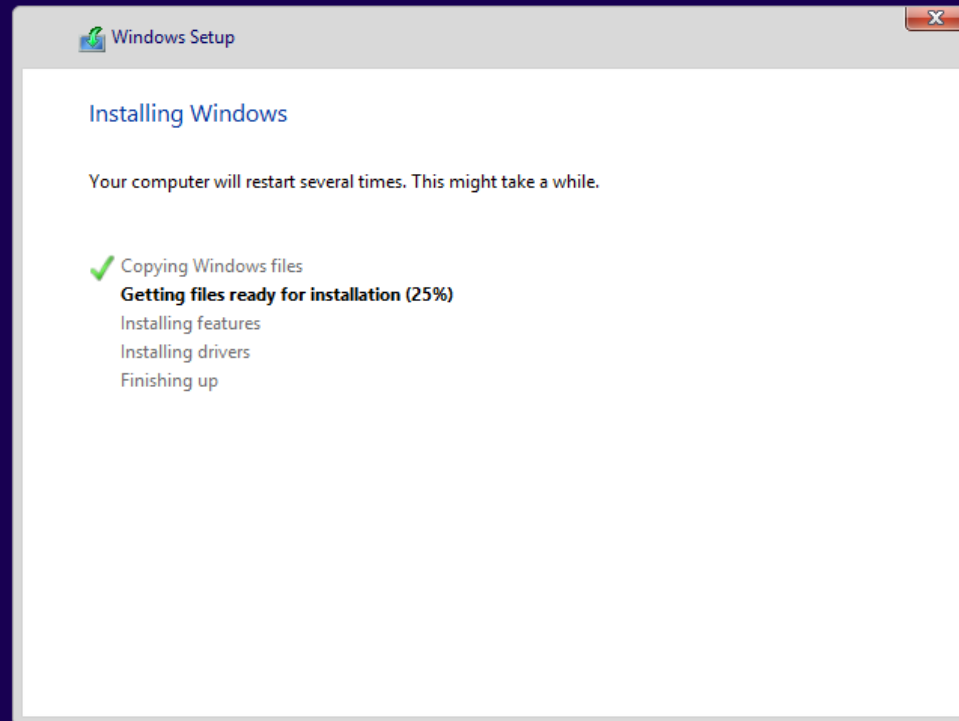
Windows Setup

Installing Windows

Your computer will restart several times. This might take a while.

Copying Windows files
Getting files ready for installation (25%)
Installing features
Installing drivers
Finishing up